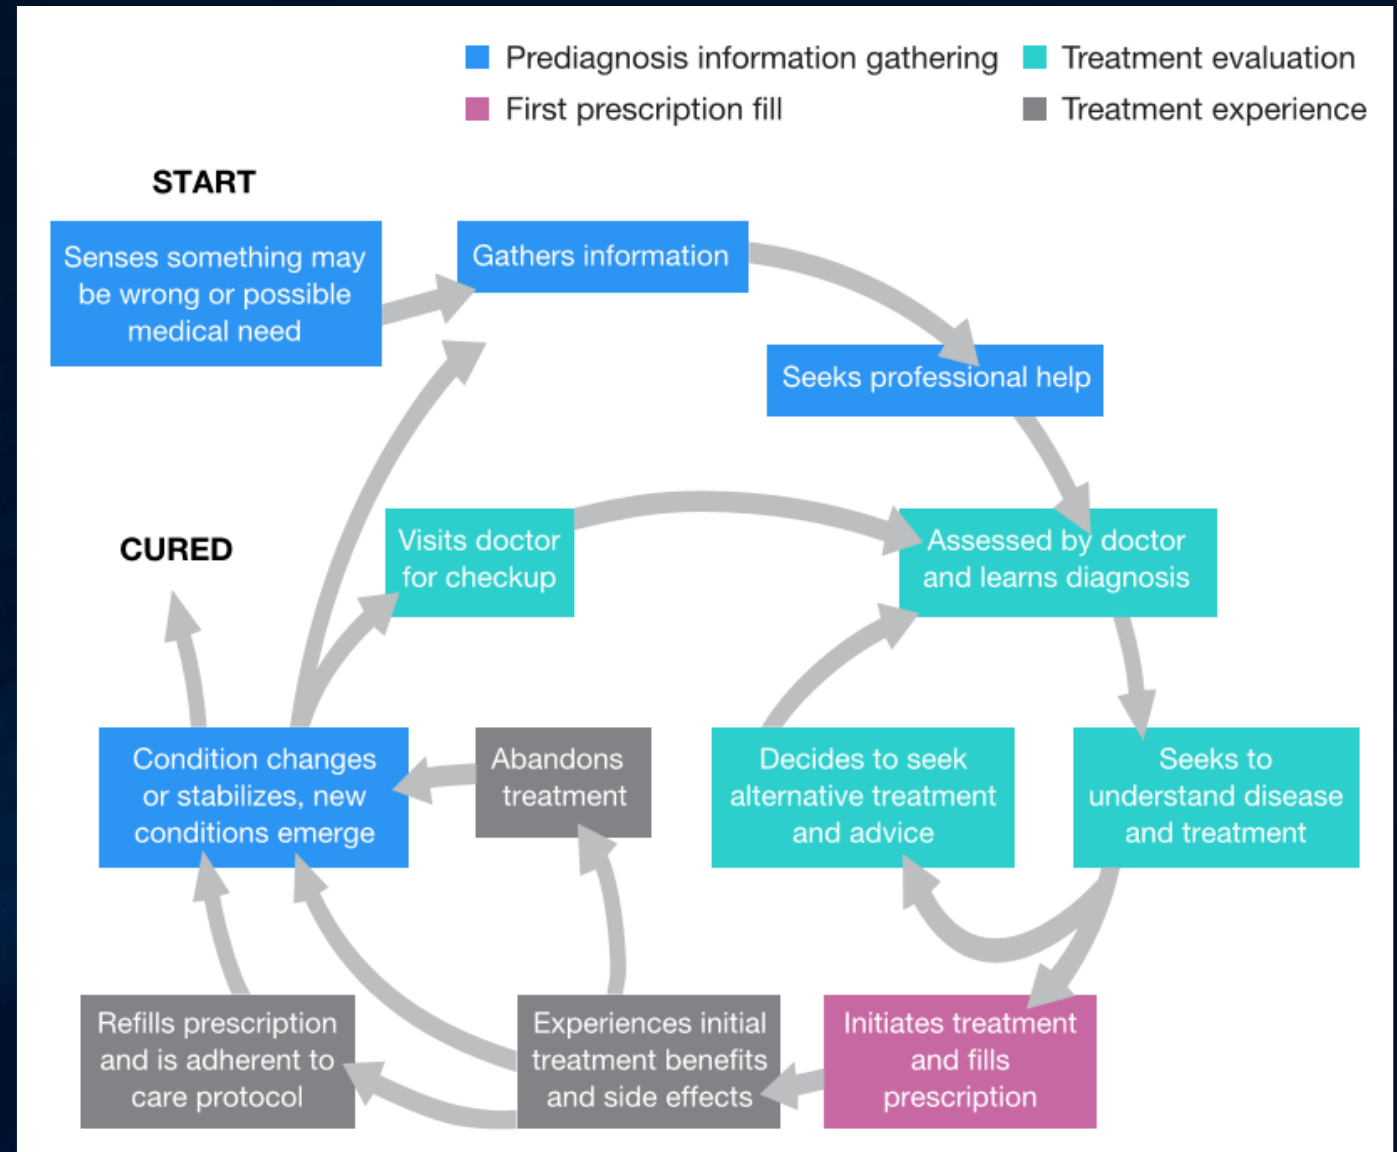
Prediagnosis information gathering
Treatment evaluation
First prescription fill
Treatment experience

START

Senses something may be wrong or possible medical need

Gathers information

Seeks professional help

CURED

Visits doctor for checkup

Assessed by doctor and learns diagnosis

Condition changes or stabilizes, new conditions emerge

Abandons treatment

Decides to seek alternative treatment and advice

Seeks to understand disease and treatment

Refills prescription and is adherent to care protocol

Experiences initial treatment benefits and side effects

Initiates treatment and fills prescription